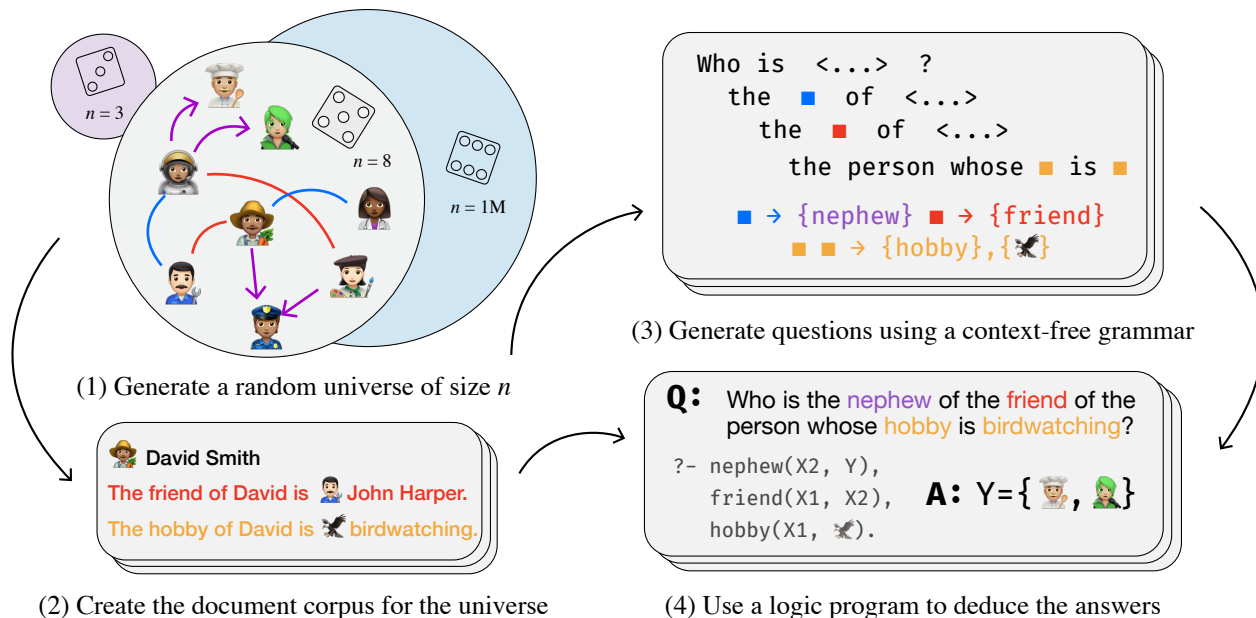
$n = 3$

$n = 8$

$n = 1M$

(1) Generate a random universe of size $n$

David Smith
The friend of David is John Harper.
The hobby of David is birdwatching.

(2) Create the document corpus for the universe

Who is <...> ?
the ■ of <...>
the ■ of <...>
the person whose ■ is ■

■ → {nephew} ■ → {friend}
■ ■ → {hobby},{ }

(3) Generate questions using a context-free grammar

Q: Who is the nephew of the friend of the person whose hobby is birdwatching?

?- nephew(X2, Y),
friend(X1, X2),
hobby(X1, ).

A: Y={ , }

(4) Use a logic program to deduce the answers